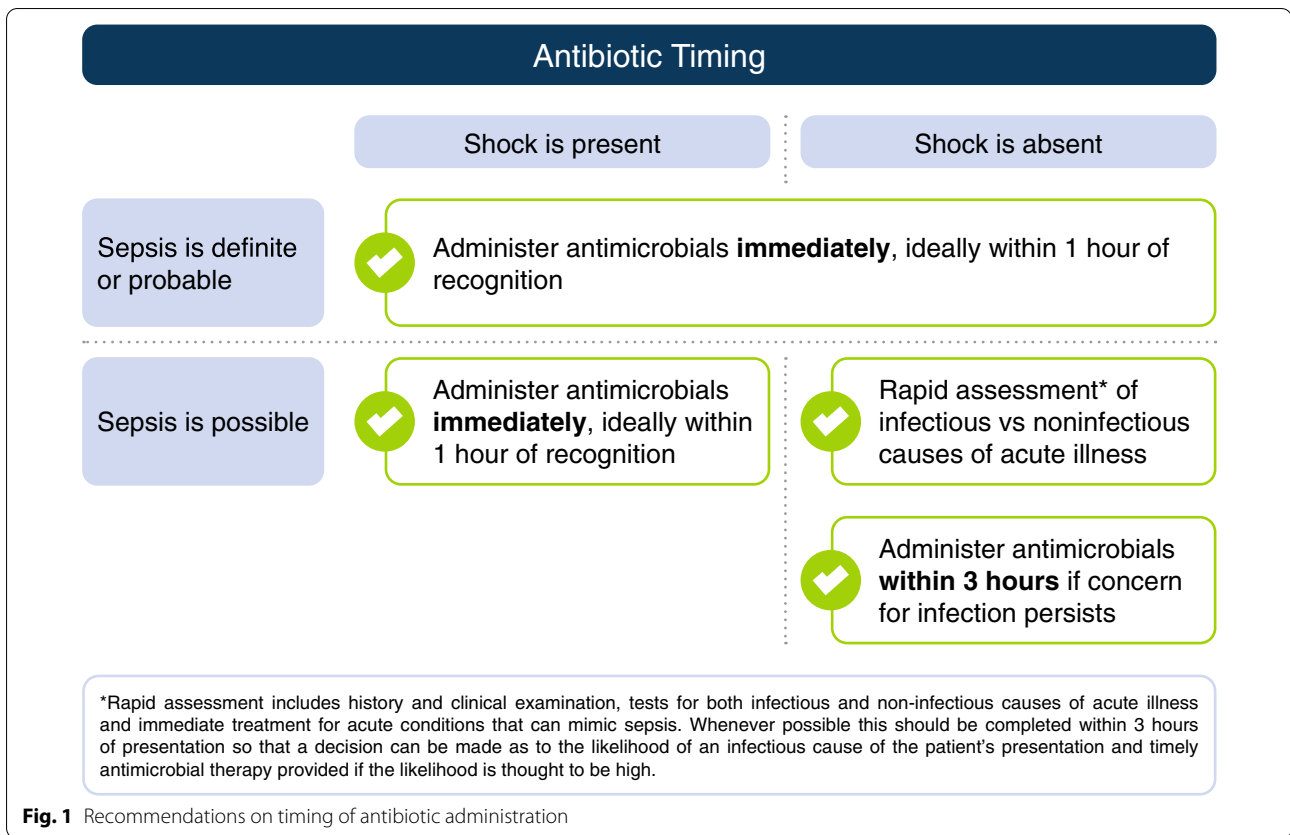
Antibiotic Timing

Shock is present

Shock is absent

Sepsis is definite or probable

Administer antimicrobials **immediately**, ideally within 1 hour of recognition

Sepsis is possible

Administer antimicrobials **immediately**, ideally within 1 hour of recognition

Rapid assessment* of infectious vs noninfectious causes of acute illness

Administer antimicrobials **within 3 hours** if concern for infection persists

*Rapid assessment includes history and clinical examination, tests for both infectious and non-infectious causes of acute illness and immediate treatment for acute conditions that can mimic sepsis. Whenever possible this should be completed within 3 hours of presentation so that a decision can be made as to the likelihood of an infectious cause of the patient's presentation and timely antimicrobial therapy provided if the likelihood is thought to be high.

**Fig. 1** Recommendations on timing of antibiotic administration